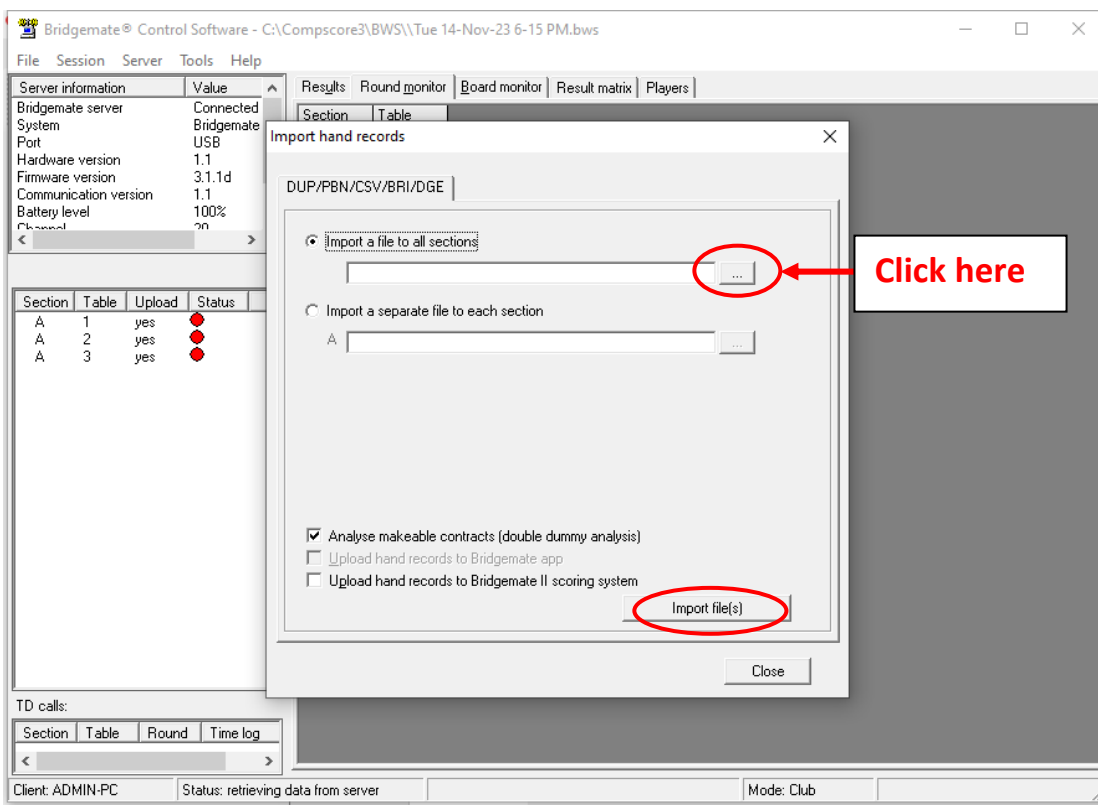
Bridgemate® Control Software - C:\Compscore3\BWS\\Tue 14-Nov-23 6-15 PM.bws

File Session Server Tools Help

| Server information | Value |
|---|---|
| Bridgemate server | Connected |
| System | Bridgemate |
| Port | USB |
| Hardware version | 1.1 |
| Firmware version | 3.1.1d |
| Communication version | 1.1 |
| Battery level | 100% |
| Channel | 20 |

| Section | Table | Upload | Status |
|---|---|---|---|
| A | 1 | yes | |
| A | 2 | yes | |
| A | 3 | yes | |

TD calls:

| Section | Table | Round | Time log |
|---|---|---|---|

Results Round monitor Board monitor Result matrix Players

Section Table

Import hand records

DUP/PBN/CSV/BRI/DGE

Import a file to all sections

...

Click here

Import a separate file to each section

A ...

Analyse makeable contracts (double dummy analysis)

Upload hand records to Bridgemate app

Upload hand records to Bridgemate II scoring system

Import file(s)

Close

Client: ADMIN-PC Status: retrieving data from server Mode: Club